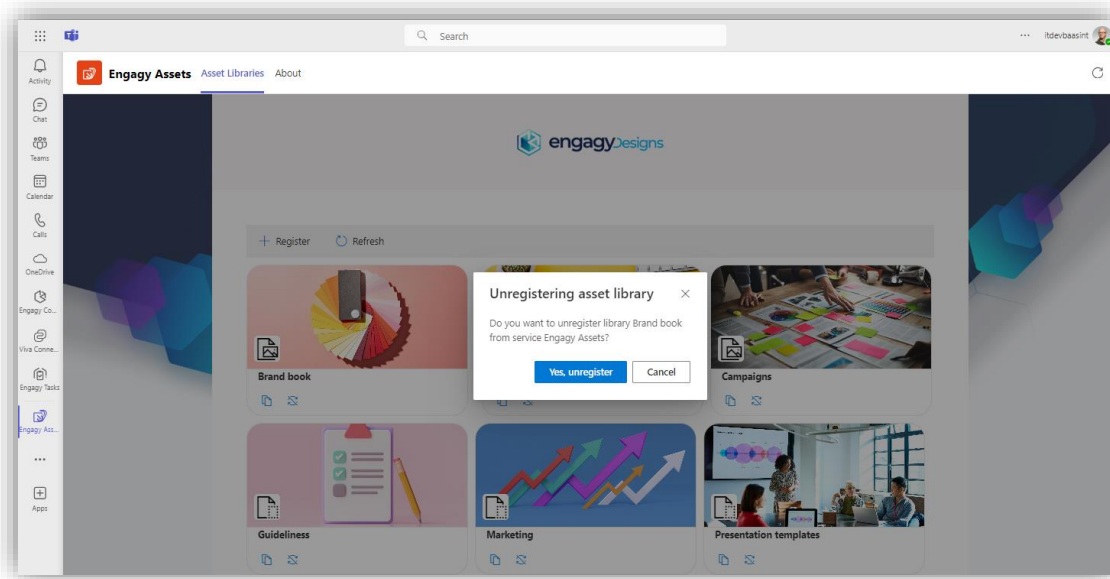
Search

··· itdevbaasint

Activity

Chat

Teams

Calendar

Calls

OneDrive

Engagy Co...

Viva Conne...

Engagy Tasks

Engagy Ass...

···

Apps

Engagy Assets Asset Libraries About

engagyDesigns

Register Refresh

Unregistering asset library

Do you want to unregister library Brand book from service Engagy Assets?

Yes, unregister Cancel

Brand book

Campaigns

Guideliness

Marketing

Presentation templates